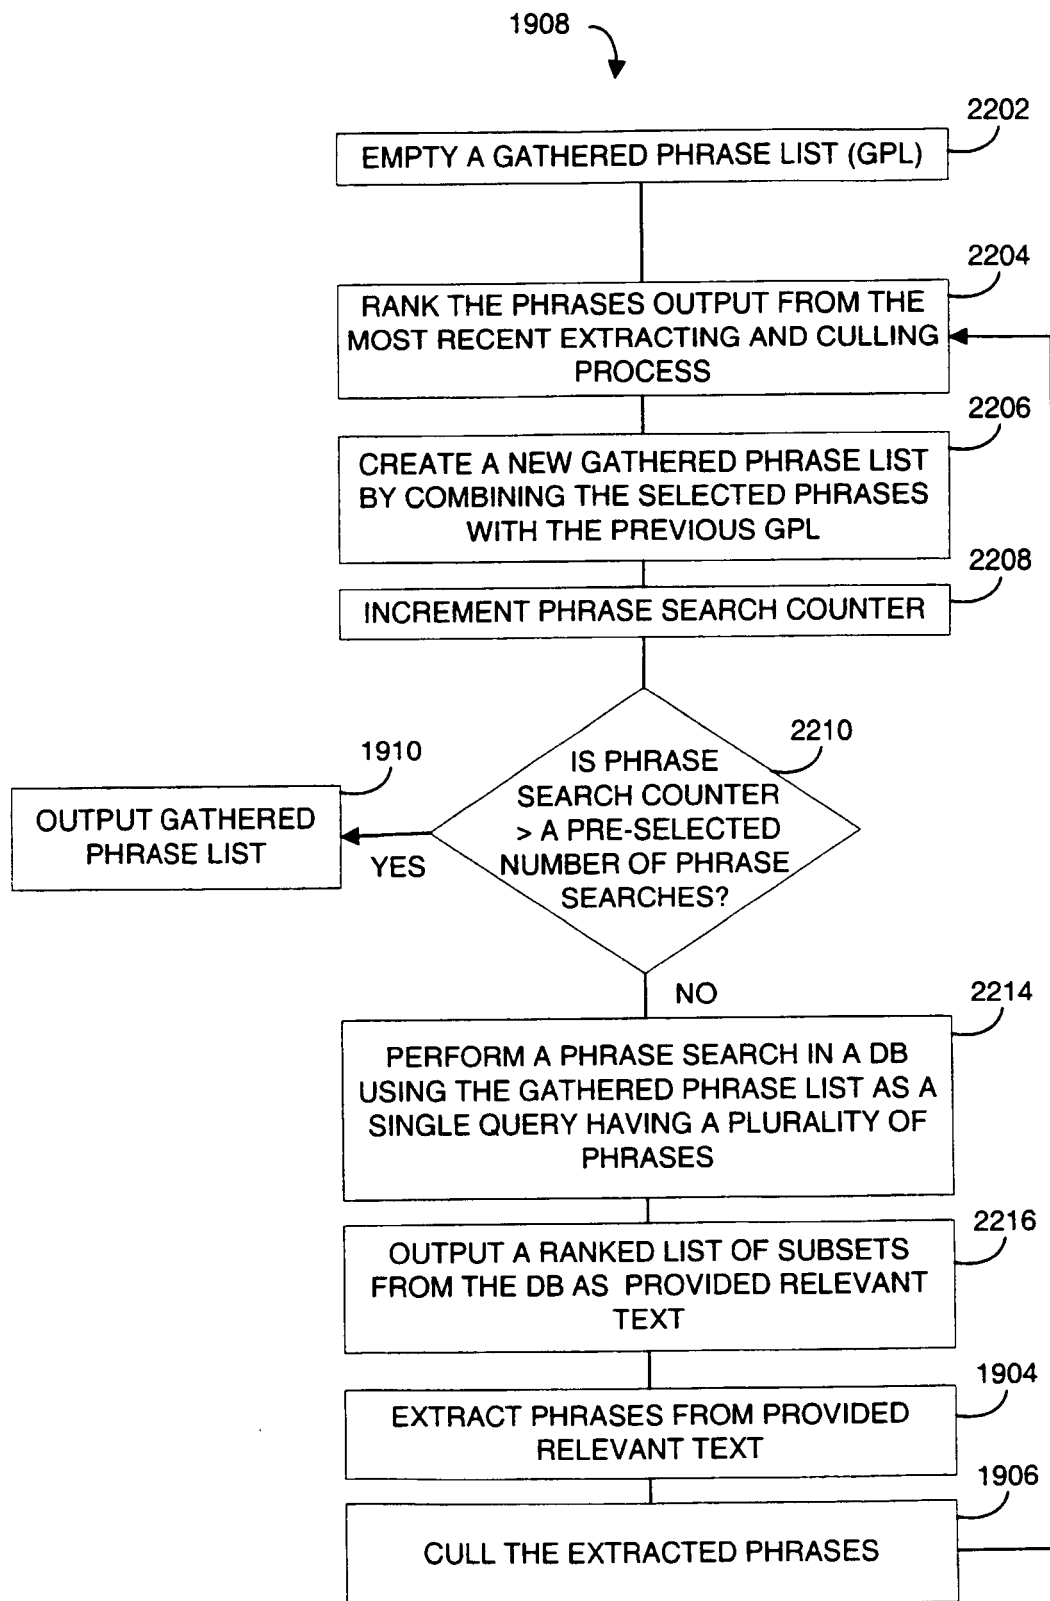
1908

2202
EMPTY A GATHERED PHRASE LIST (GPL)

2204
RANK THE PHRASES OUTPUT FROM THE MOST RECENT EXTRACTING AND CULLING PROCESS

2206
CREATE A NEW GATHERED PHRASE LIST BY COMBINING THE SELECTED PHRASES WITH THE PREVIOUS GPL

2208
INCREMENT PHRASE SEARCH COUNTER

2210
IS PHRASE SEARCH COUNTER > A PRE-SELECTED NUMBER OF PHRASE SEARCHES?

YES

1910
OUTPUT GATHERED PHRASE LIST

NO

2214
PERFORM A PHRASE SEARCH IN A DB USING THE GATHERED PHRASE LIST AS A SINGLE QUERY HAVING A PLURALITY OF PHRASES

2216
OUTPUT A RANKED LIST OF SUBSETS FROM THE DB AS PROVIDED RELEVANT TEXT

1904
EXTRACT PHRASES FROM PROVIDED RELEVANT TEXT

1906
CULL THE EXTRACTED PHRASES